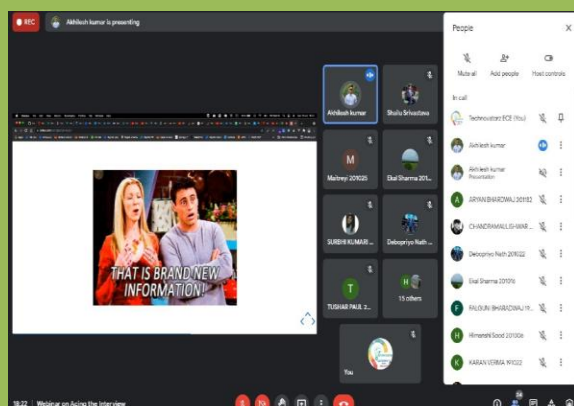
REC

Akhilesh kumar is presenting

THAT IS BRAND NEW INFORMATION!

Akhilesh kumar

Shailu Srivastava

M

Maitreyi 201025

Ekal Sharma 201...

SURBHI KUMARI ...

Debopriyo Nath ...

T

TUSHAR PAUL 2...

H

15 others

You

People

Mute all

Add people

Host controls

In call

Technovisitez ECE (You)

Akhilesh kumar

Akhilesh kumar
Presentation

A

ARYAN BHARDWAJ 201112

CHANDRAMAULI SHARMA ...

Debopriyo Nath 201022

Ekal Sharma 201015

F

FALGUNI BHARADWAJ 19...

H

Himanshi Sood 201006

K

KARAN VERMA 191022

18:22 | Webinar on Acing the Interview